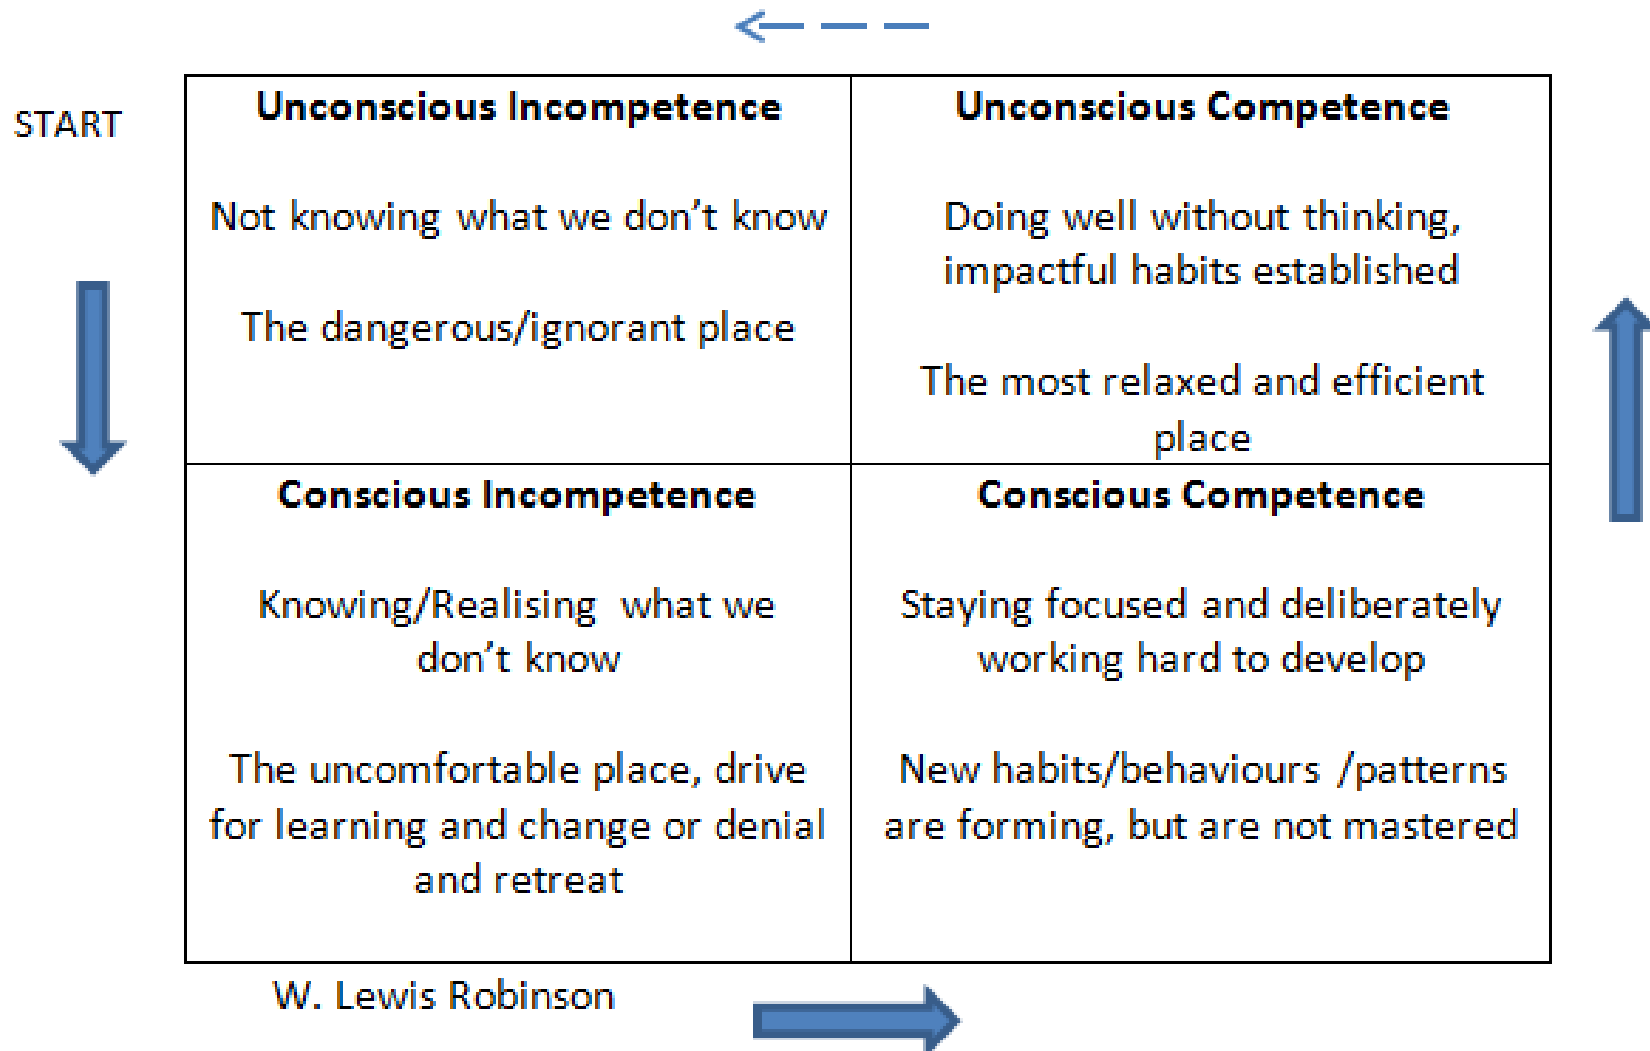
START

| **Unconscious Incompetence**<br><br>Not knowing what we don't know<br><br>The dangerous/ignorant place | **Unconscious Competence**<br><br>Doing well without thinking, impactful habits established<br><br>The most relaxed and efficient place |
|---|---|
| **Conscious Incompetence**<br><br>Knowing/Realising what we don't know<br><br>The uncomfortable place, drive for learning and change or denial and retreat | **Conscious Competence**<br><br>Staying focused and deliberately working hard to develop<br><br>New habits/behaviours /patterns are forming, but are not mastered |

W. Lewis Robinson